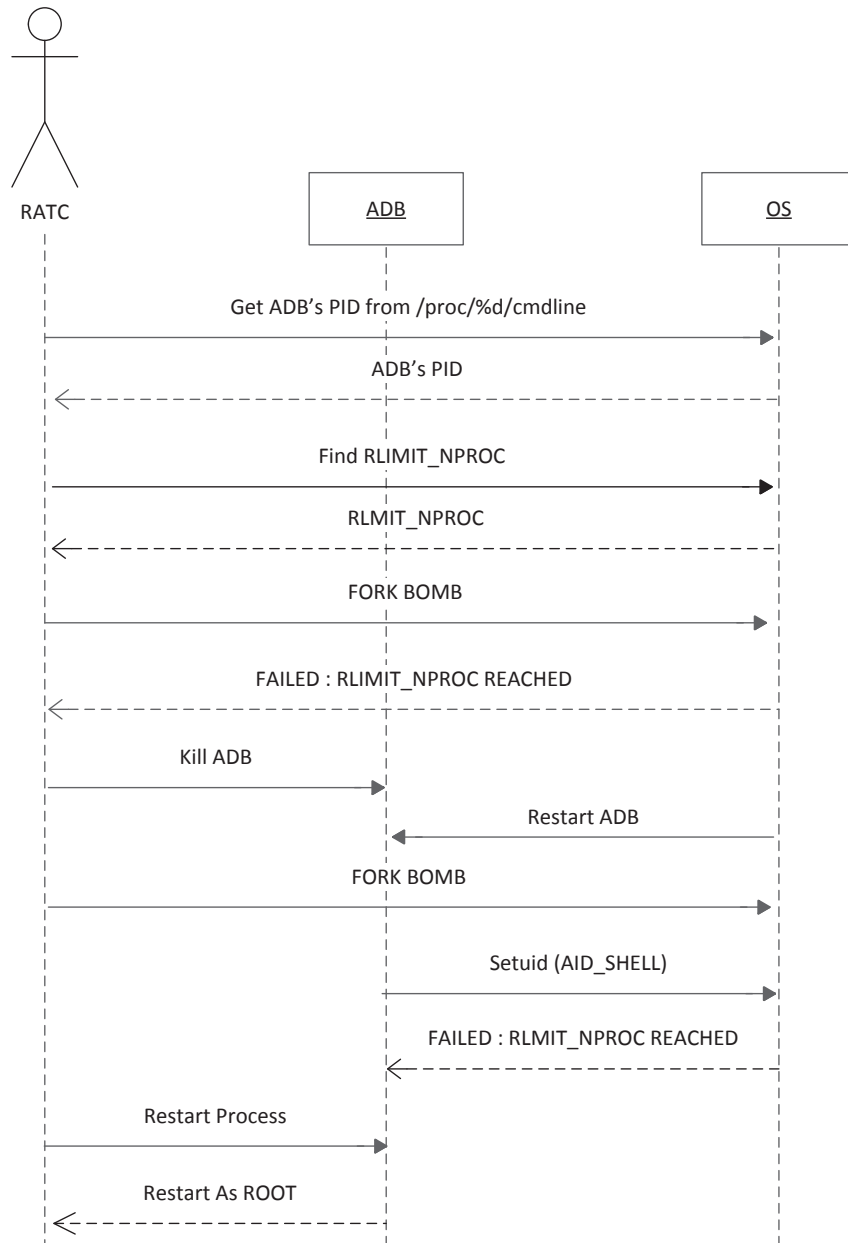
RATC

ADB

OS

Get ADB's PID from /proc/%d/cmdline

ADB's PID

Find RLIMIT_NPROC

RLMIT_NPROC

FORK BOMB

FAILED : RLIMIT_NPROC REACHED

Kill ADB

Restart ADB

FORK BOMB

Setuid (AID_SHELL)

FAILED : RLMIT_NPROC REACHED

Restart Process

Restart As ROOT